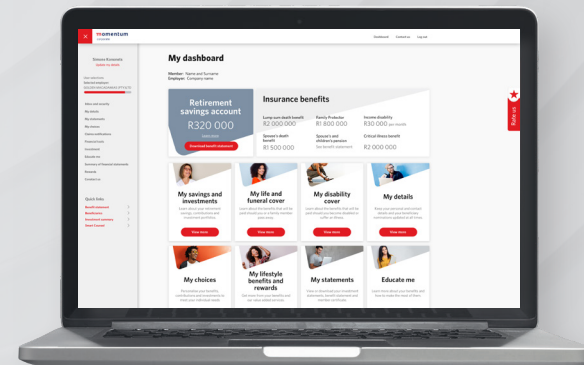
momentum

Dashboard Contact us Log out

My dashboard

Member: Name and Surname
Employer: Company name

Retirement savings account
R320 000
Download benefit statement

Insurance benefits

Lump-sum death benefit
R2 000 000

Family Protector
R1 800 000

Income disability
R30 000 per month

Spouse's death benefit
R1 500 000

Spouse's and children's pension

Critical illness benefit
R2 000 000

My savings and investments
View more

My life and funeral cover
View more

My disability cover
View more

My details
View more

My choices

My lifestyle benefits and rewards

My statements

Educate me

Quick links

Rate us